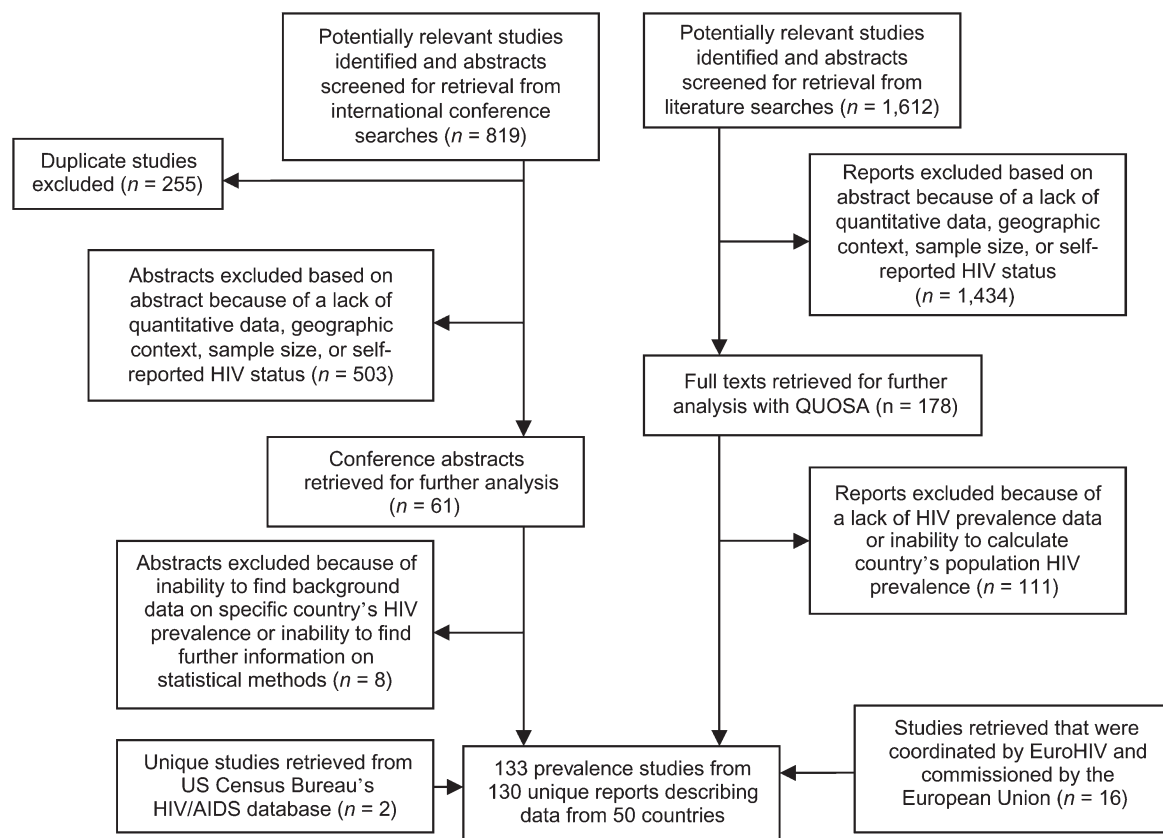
Potentially relevant studies identified and abstracts screened for retrieval from international conference searches ($n$ = 819)

Potentially relevant studies identified and abstracts screened for retrieval from literature searches ($n$ = 1,612)

Duplicate studies excluded ($n$ = 255)

Reports excluded based on abstract because of a lack of quantitative data, geographic context, sample size, or self-reported HIV status ($n$ = 1,434)

Abstracts excluded based on abstract because of a lack of quantitative data, geographic context, sample size, or self-reported HIV status ($n$ = 503)

Full texts retrieved for further analysis with QUOSA (n = 178)

Conference abstracts retrieved for further analysis ($n$ = 61)

Reports excluded because of a lack of HIV prevalence data or inability to calculate country's population HIV prevalence ($n$ = 111)

Abstracts excluded because of inability to find background data on specific country's HIV prevalence or inability to find further information on statistical methods ($n$ = 8)

Studies retrieved that were coordinated by EuroHIV and commissioned by the European Union ($n$ = 16)

Unique studies retrieved from US Census Bureau's HIV/AIDS database ($n$ = 2)

133 prevalence studies from 130 unique reports describing data from 50 countries